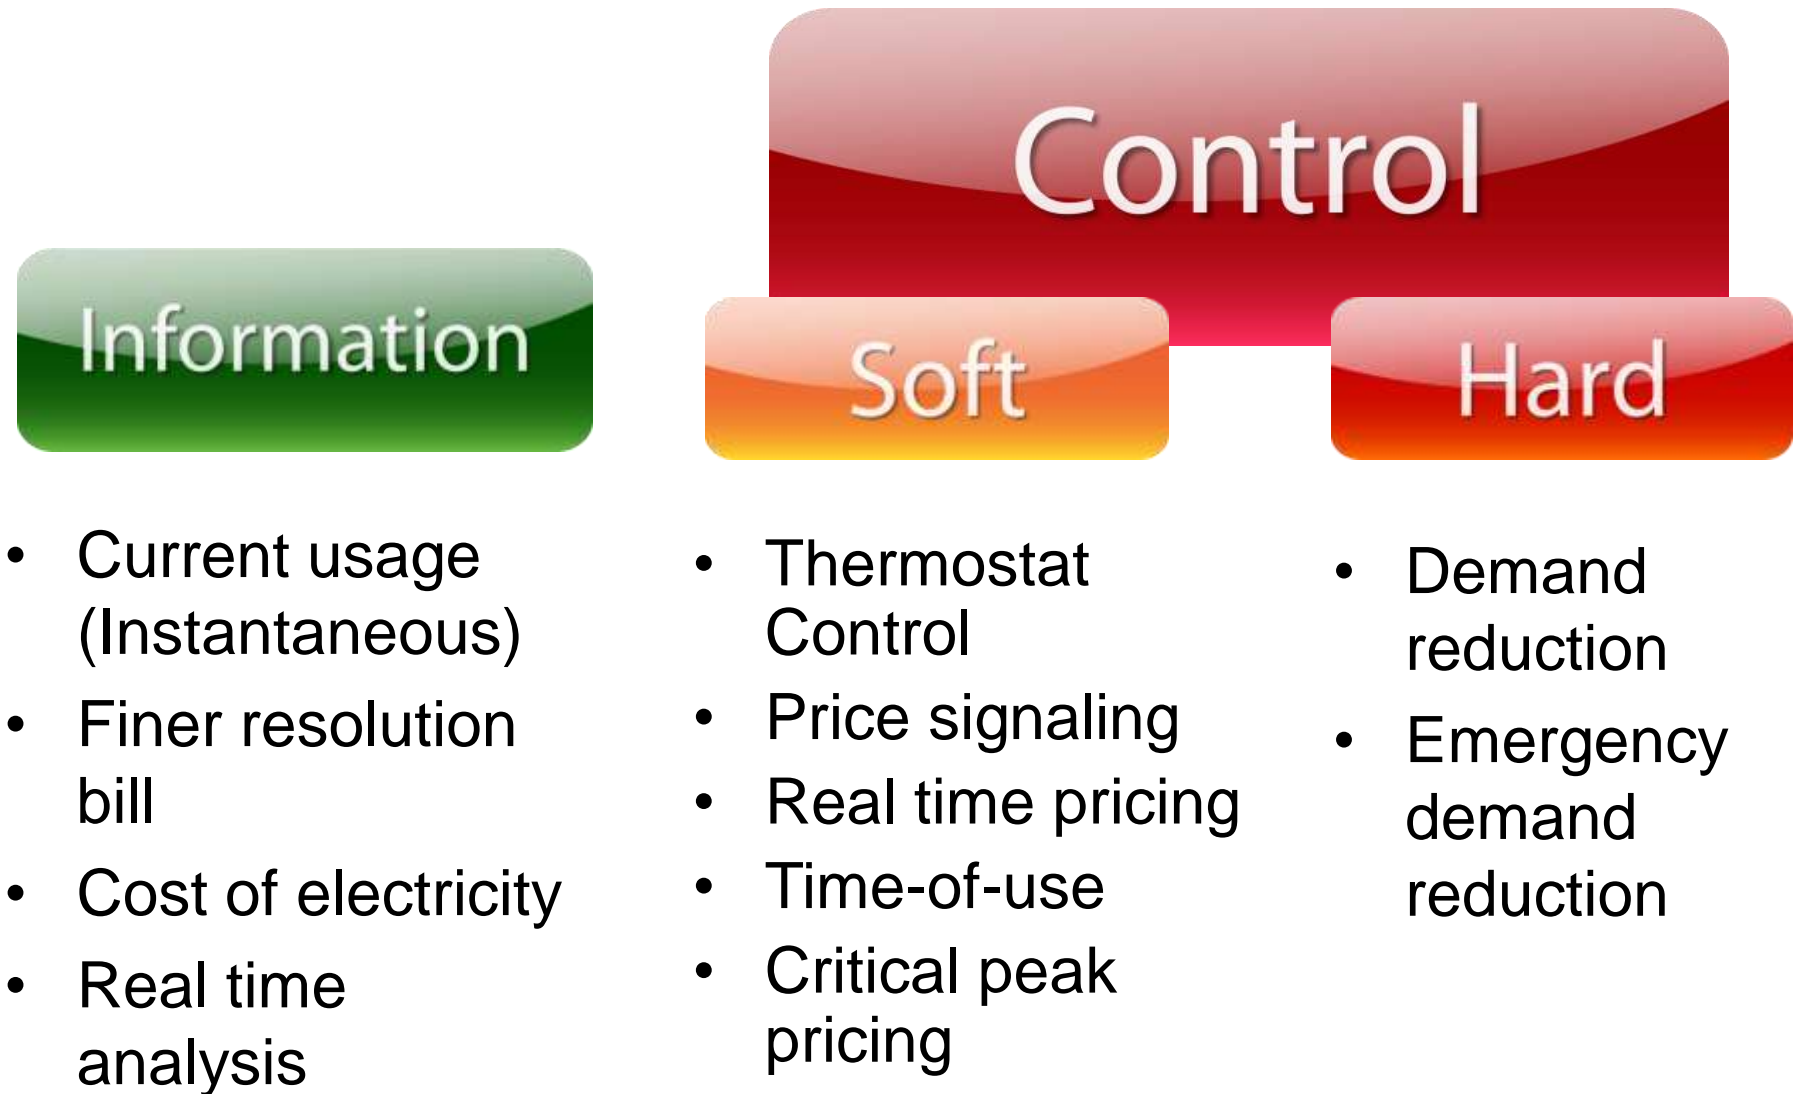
Control

Information

Soft

Hard

- Current usage (Instantaneous)
- Finer resolution bill
- Cost of electricity
- Real time analysis

- Thermostat Control
- Price signaling
- Real time pricing
- Time-of-use
- Critical peak pricing

- Demand reduction
- Emergency demand reduction